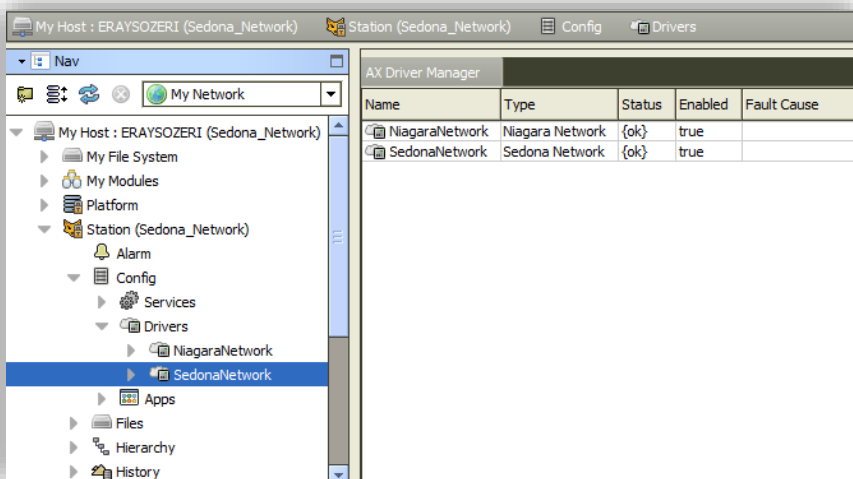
My Host : ERAYSOZERI (Sedona_Network) Station (Sedona_Network) Config Drivers

Nav

My Network

My Host : ERAYSOZERI (Sedona_Network)
My File System
My Modules
Platform
Station (Sedona_Network)
Alarm
Config
Services
Drivers
NiagaraNetwork
SedonaNetwork
Apps
Files
Hierarchy
History

AX Driver Manager

| Name | Type | Status | Enabled | Fault Cause |
|---|---|---|---|---|
| NiagaraNetwork | Niagara Network | {ok} | true | |
| SedonaNetwork | Sedona Network | {ok} | true | |